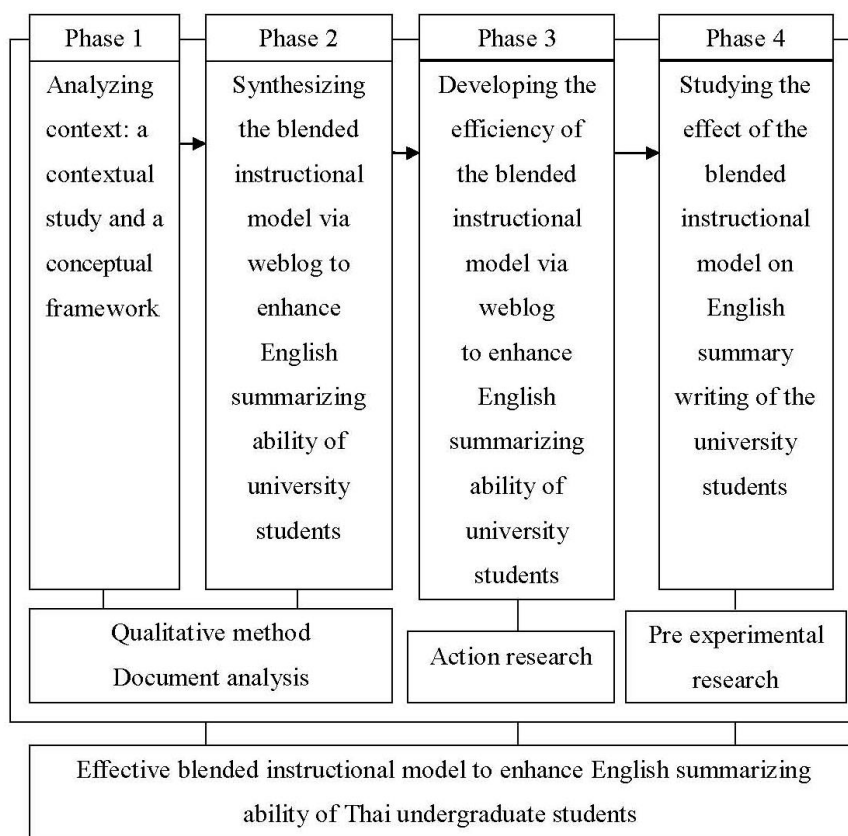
Phase 1

Analyzing context: a contextual study and a conceptual framework

Phase 2

Synthesizing the blended instructional model via weblog to enhance English summarizing ability of university students

Phase 3

Developing the efficiency of the blended instructional model via weblog to enhance English summarizing ability of university students

Phase 4

Studying the effect of the blended instructional model on English summary writing of the university students

Qualitative method
Document analysis

Action research

Pre experimental research

Effective blended instructional model to enhance English summarizing ability of Thai undergraduate students